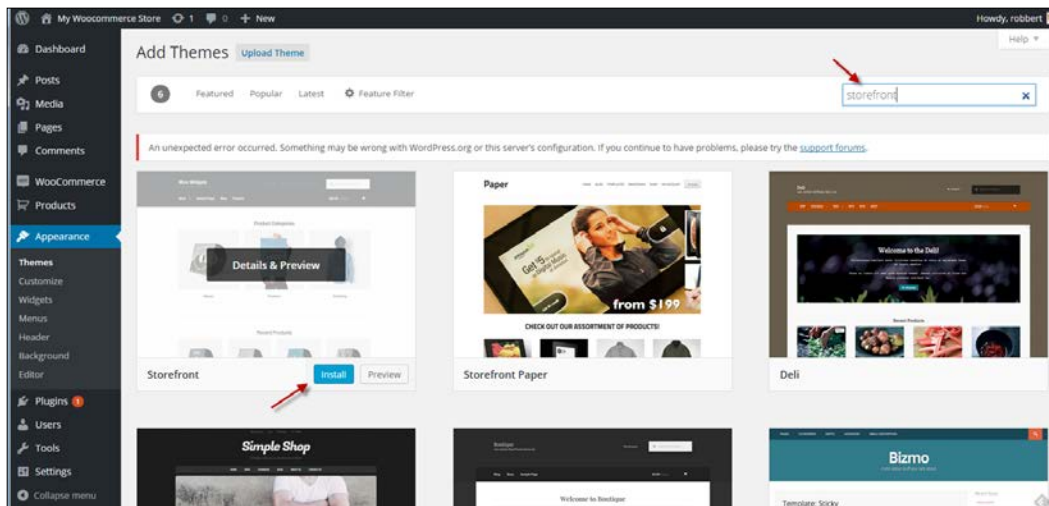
My Woocommerce Store 1 0 + New
Howdy, robbert
Help

Dashboard
Posts
Media
Pages
Comments
WooCommerce
Products
Appearance
Themes
Customize
Widgets
Menus
Header
Background
Editor
Plugins 1
Users
Tools
Settings
Collapse menu

Add Themes Upload Theme

6 Featured Popular Latest Feature Filter

storefront

An unexpected error occurred. Something may be wrong with WordPress.org or this server's configuration. If you continue to have problems, please try the support forums.

Details & Preview

Storefront Install Preview

Paper
Get 15 songs of original music
from $199
CHECK OUT OUR ASSORTMENT OF PRODUCTS!
Storefront Paper

Welcome to the Deli!
Deli

Simple Shop

Welcome to Boutique

Bizmo
Template: Sticky